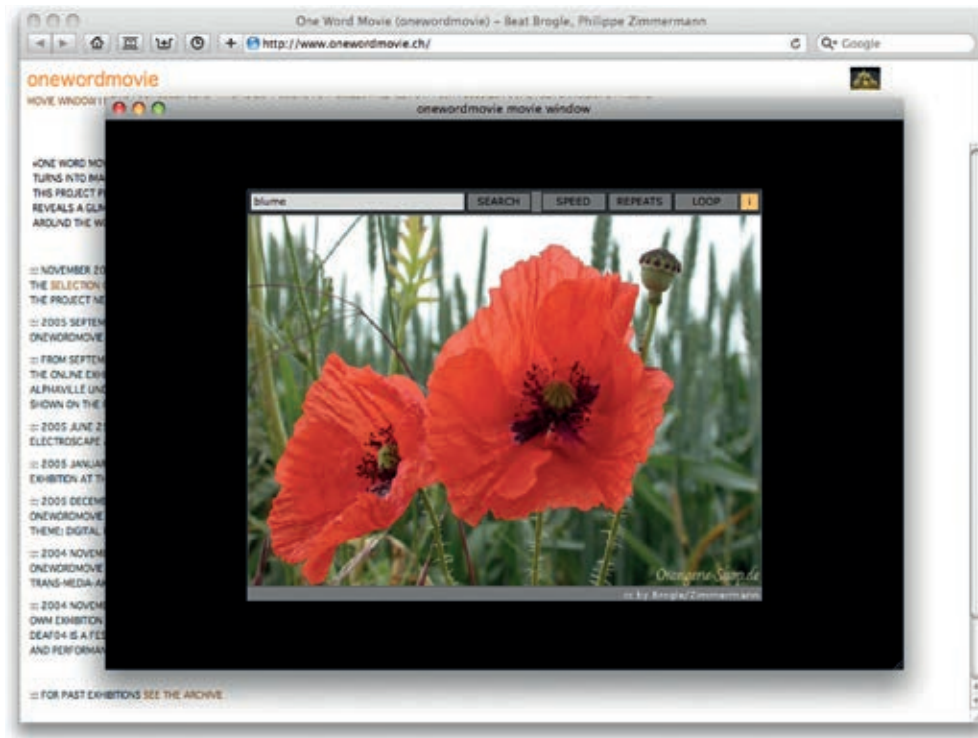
One Word Movie (onewordmovie) – Beat Brogle, Philippe Zimmermann

http://www.onewordmovie.ch/

Q• Google

onewordmovie

MOVIE WINDOW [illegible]

onewordmovie movie window

»ONE WORD MO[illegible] TURNS INTO IMA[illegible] THIS PROJECT P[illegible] REVEALS A GLIM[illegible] AROUND THE W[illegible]

:: NOVEMBER 20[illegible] THE SELECTION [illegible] THE PROJECT NE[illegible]

:: 2005 SEPTEM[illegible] ONEWORDMOVIE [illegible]

:: FROM SEPTEM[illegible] THE ONLINE EXH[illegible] ALPHAVILLE UND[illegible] SHOWN ON THE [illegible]

:: 2005 JUNE 2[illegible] ELECTROSCAPE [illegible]

:: 2005 JANUA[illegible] EXHIBITION AT TH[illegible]

:: 2005 DECEM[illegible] ONEWORDMOVIE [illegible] THEME: DIGITAL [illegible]

:: 2004 NOVEM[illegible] ONEWORDMOVIE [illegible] TRANS-MEDIA-A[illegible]

:: 2004 NOVEM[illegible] OWN EXHIBITION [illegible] DEAF04 IS A FES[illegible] AND PERFORMA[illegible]

:: FOR PAST EXHIBITIONS SEE THE ARCHIVE

blume

SEARCH

SPEED

REPEATS

LOOP

i

Orangerie-Saar.de

cc by Brogle/Zimmermann